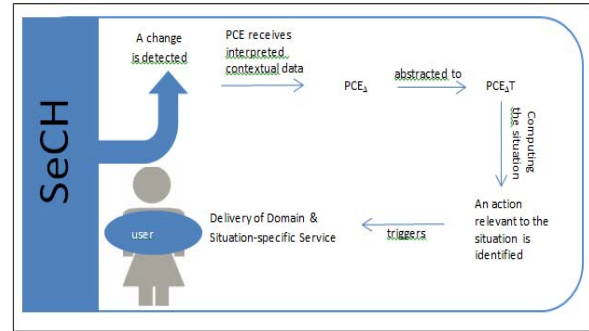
SeCH

A change is detected

PCE receives interpreted contextual data

$PCE_{\Delta}$

abstracted to

$PCE_{\Delta}T$

Computing the situation

An action relevant to the situation is identified

triggers

Delivery of Domain & Situation-specific Service

user